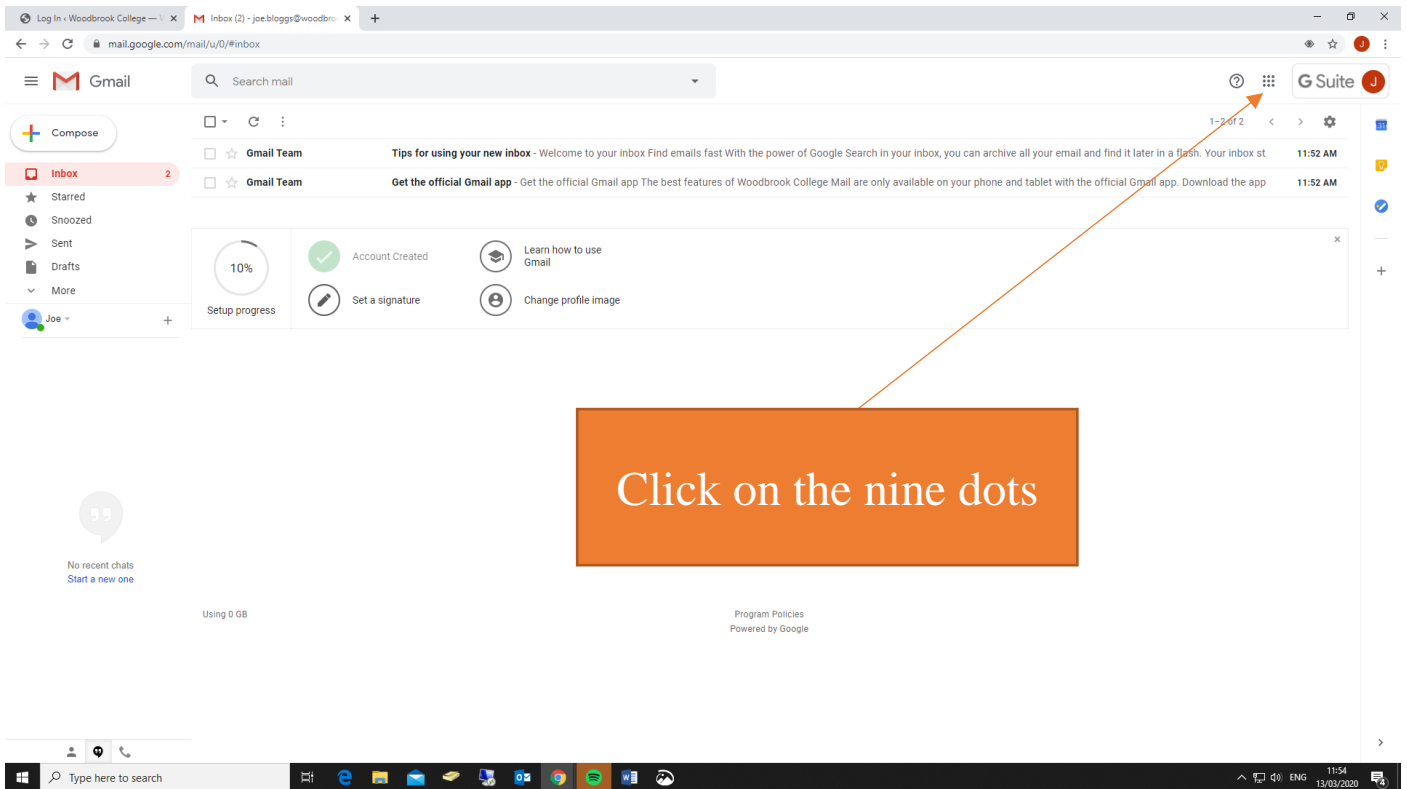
Log In ‹ Woodbrook College — V
Inbox (2) - joe.bloggs@woodbro
mail.google.com/mail/u/0/#inbox

Gmail
Search mail
G Suite J

Compose
Inbox 2
Starred
Snoozed
Sent
Drafts
More
Joe

1–2 of 2

Gmail Team Tips for using your new inbox - Welcome to your inbox Find emails fast With the power of Google Search in your inbox, you can archive all your email and find it later in a flash. Your inbox st 11:52 AM
Gmail Team Get the official Gmail app - Get the official Gmail app The best features of Woodbrook College Mail are only available on your phone and tablet with the official Gmail app. Download the app 11:52 AM

10%
Setup progress
Account Created
Learn how to use Gmail
Set a signature
Change profile image

Click on the nine dots

No recent chats
Start a new one

Using 0 GB
Program Policies
Powered by Google

Type here to search
ENG 11:54 13/03/2020